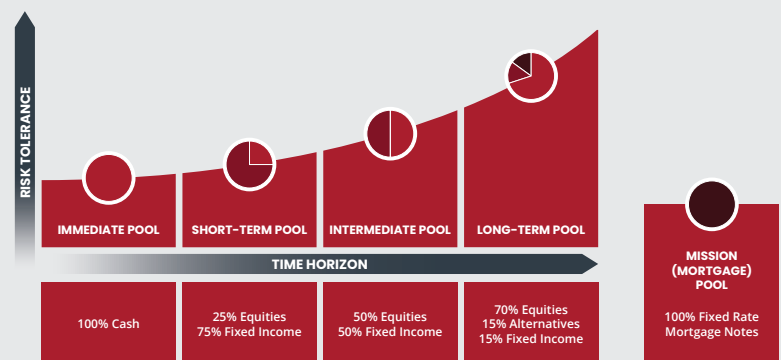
RISK TOLERANCE

IMMEDIATE POOL

SHORT-TERM POOL

INTERMEDIATE POOL

LONG-TERM POOL

MISSION (MORTGAGE) POOL

TIME HORIZON

| 100% Cash | 25% Equities 75% Fixed Income | 50% Equities 50% Fixed Income | 70% Equities 15% Alternatives 15% Fixed Income |
|---|---|---|---|

100% Fixed Rate Mortgage Notes